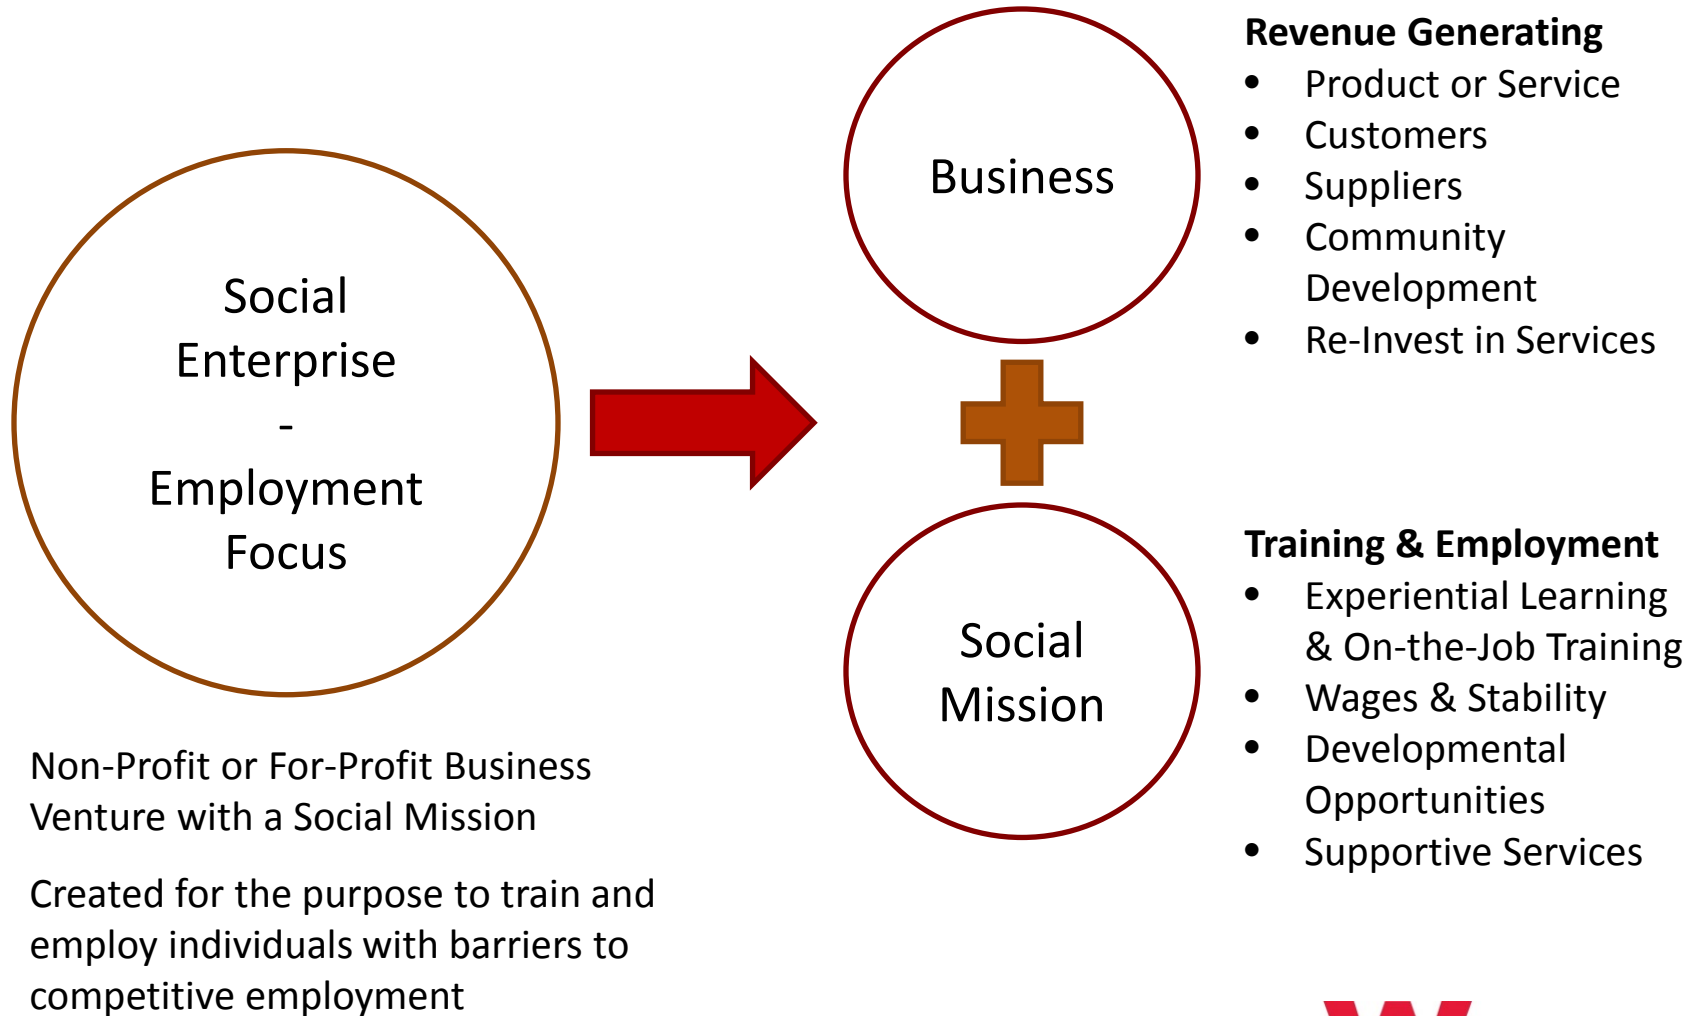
Social Enterprise - Employment Focus

Business

Social Mission

Revenue Generating
- Product or Service
- Customers
- Suppliers
- Community Development
- Re-Invest in Services

Training & Employment
- Experiential Learning & On-the-Job Training
- Wages & Stability
- Developmental Opportunities
- Supportive Services

Non-Profit or For-Profit Business Venture with a Social Mission

Created for the purpose to train and employ individuals with barriers to competitive employment